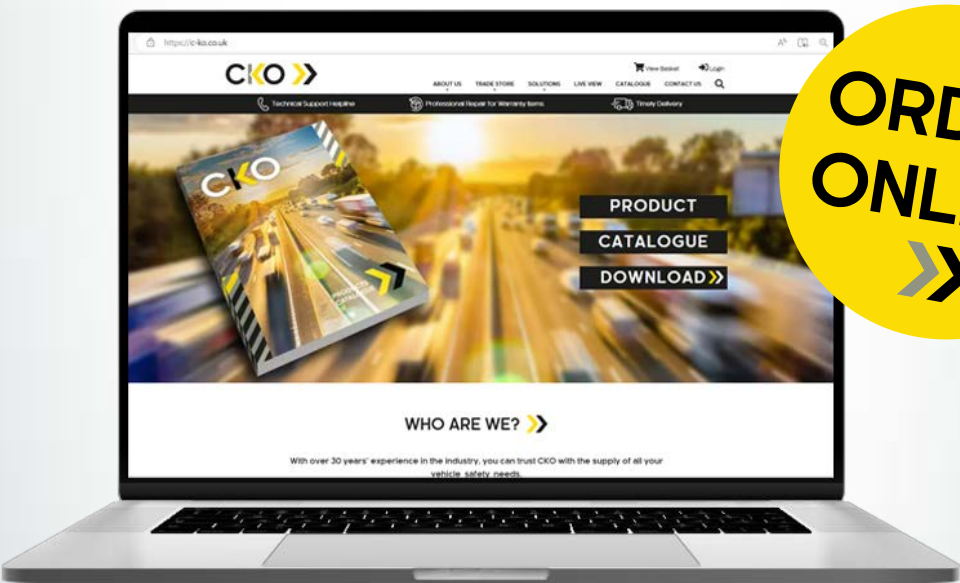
https://c-ko.co.uk

CKO

View Basket Login

ABOUT US TRADE STORE SOLUTIONS LIVE VIEW CATALOGUE CONTACT US

Technical Support Helpline Professional Repair for Warranty Items Timely Delivery

CKO

PRODUCT
CATALOGUE
DOWNLOAD

WHO ARE WE?

With over 30 years' experience in the industry, you can trust CKO with the supply of all your vehicle safety needs.

ORD
ONL